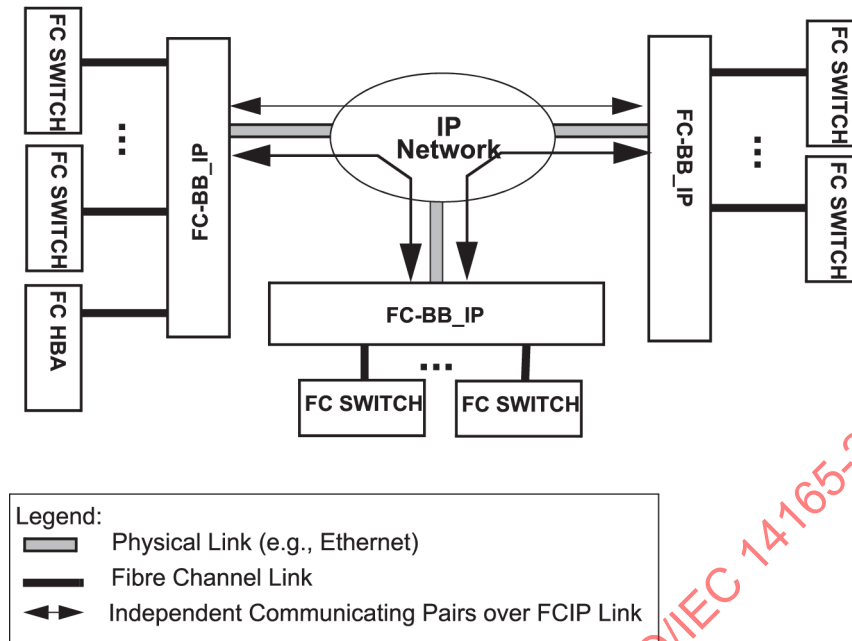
FC SWITCH
...
FC SWITCH
FC HBA
FC-BB_IP
IP Network
FC-BB_IP
...
FC SWITCH
FC SWITCH
FC-BB_IP
...
FC SWITCH
FC SWITCH

Legend:
Physical Link (e.g., Ethernet)
Fibre Channel Link
Independent Communicating Pairs over FCIP Link

/IEC 14165-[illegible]